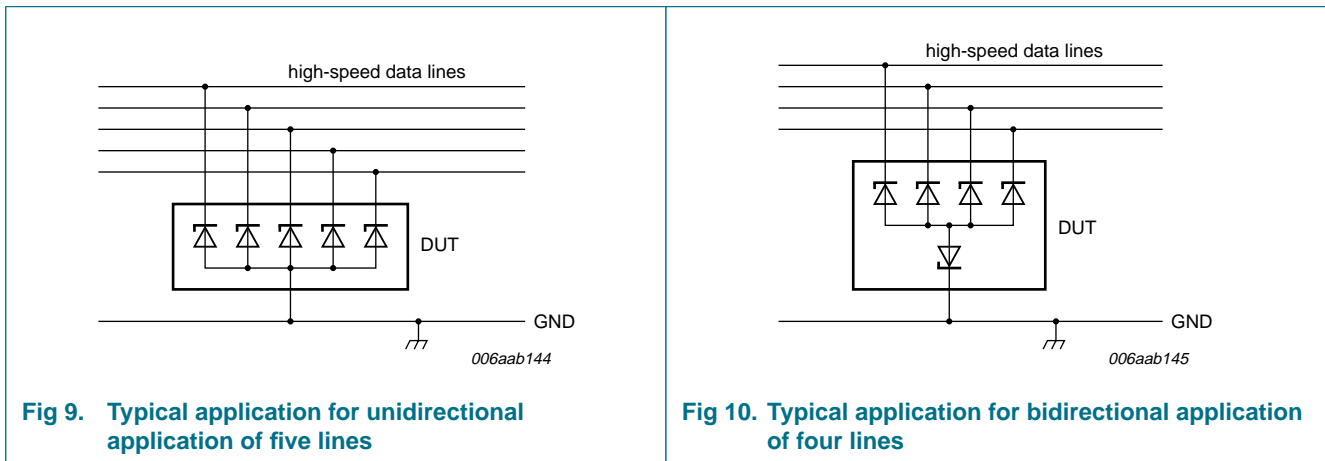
high-speed data lines

DUT

GND

006aab144

Fig 9. Typical application for unidirectional application of five lines

high-speed data lines

DUT

GND

006aab145

Fig 10. Typical application for bidirectional application of four lines